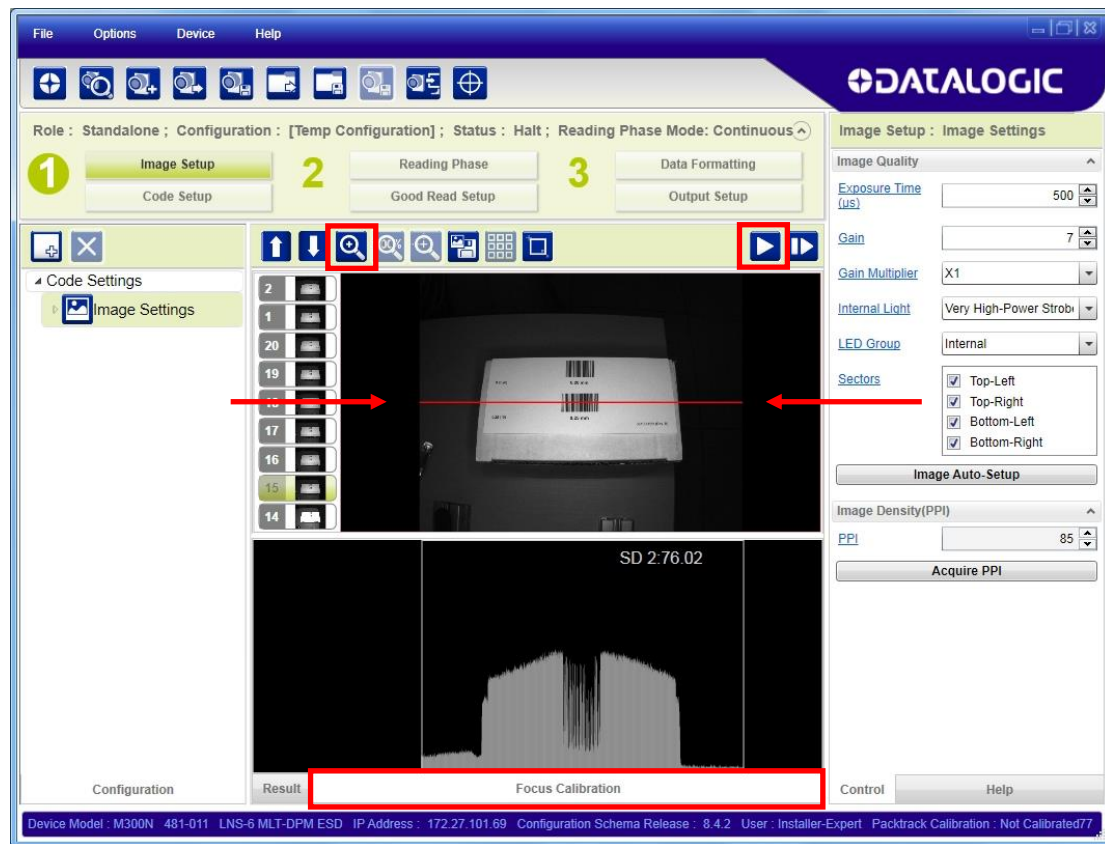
File Options Device Help

DATALOGIC

Role : Standalone ; Configuration : [Temp Configuration] ; Status : Halt ; Reading Phase Mode: Continuous

1 Image Setup
Code Setup

2 Reading Phase
Good Read Setup

3 Data Formatting
Output Setup

Code Settings
Image Settings

2
1
20
19
18
17
16
15
14

SD 2:76.02

Configuration

Result

Focus Calibration

Image Setup : Image Settings

Image Quality

Exposure Time (us) 500

Gain 7

Gain Multiplier X1

Internal Light Very High-Power Strob

LED Group Internal

Sectors
Top-Left
Top-Right
Bottom-Left
Bottom-Right

Image Auto-Setup

Image Density(PPI)

PPI 85

Acquire PPI

Control

Help

Device Model : M300N 481-011 LNS-6 MLT-DPM ESD IP Address : 172.27.101.69 Configuration Schema Release : 8.4.2 User : Installer-Expert Packtrack Calibration : Not Calibrated77